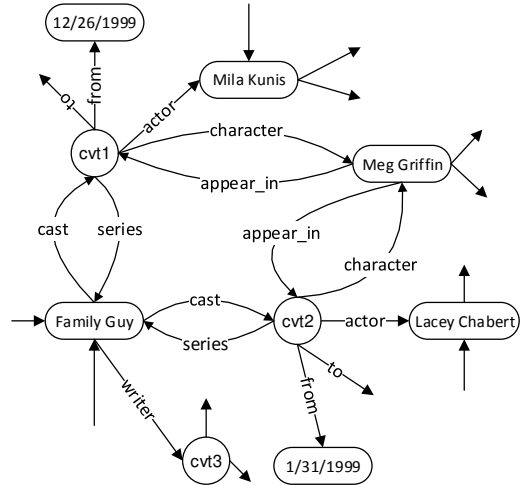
12/26/1999

to

from

actor

Mila Kunis

character

cvt1

Meg Griffin

appear_in

cast

series

appear_in

character

cast

Family Guy

cvt2

actor

Lacey Chabert

series

to

writer

from

cvt3

1/31/1999